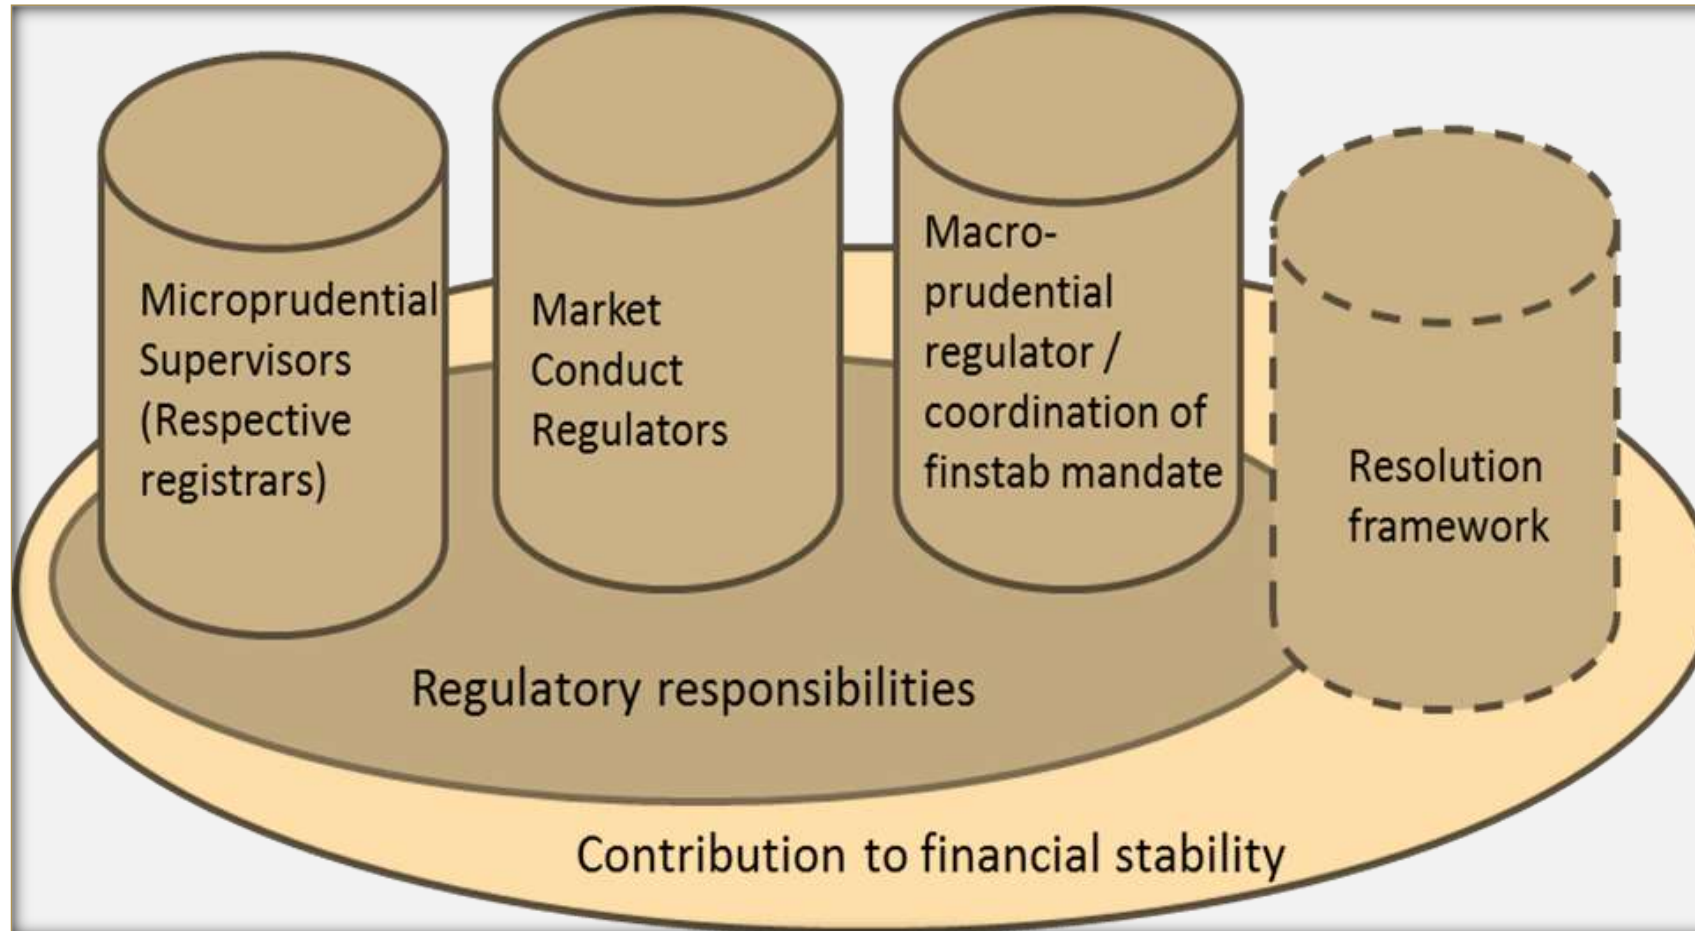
Microprudential Supervisors (Respective registrars)

Market Conduct Regulators

Macro-prudential regulator / coordination of finstab mandate

Resolution framework

Regulatory responsibilities

Contribution to financial stability